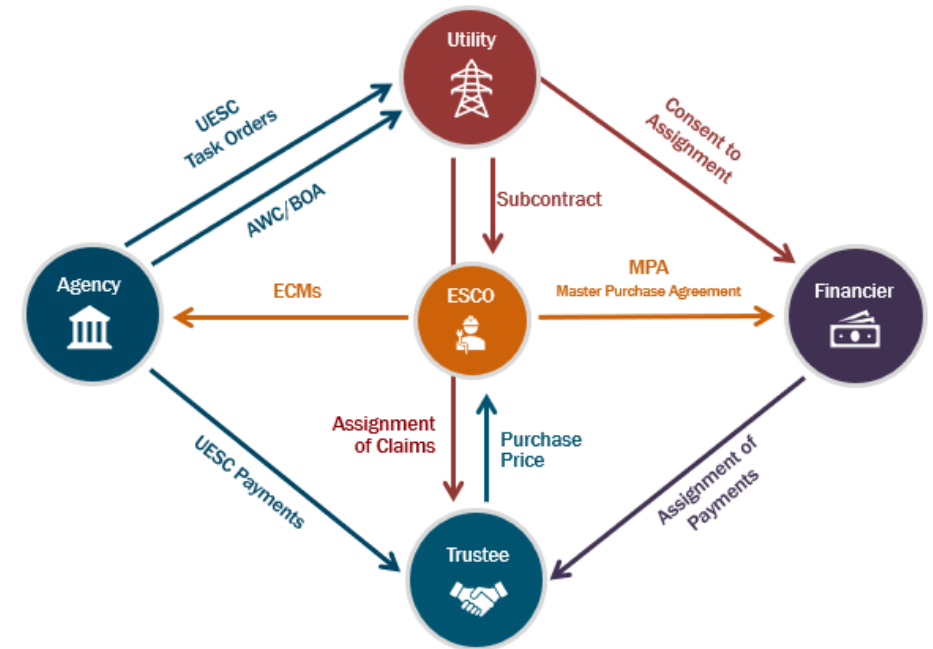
Utility

UESC Task Orders

AWC/BOA

Consent to Assignment

Subcontract

Agency

ECMs

ESCO

MPA
Master Purchase Agreement

Financier

UESC Payments

Assignment of Claims

Purchase Price

Assignment of Payments

Trustee